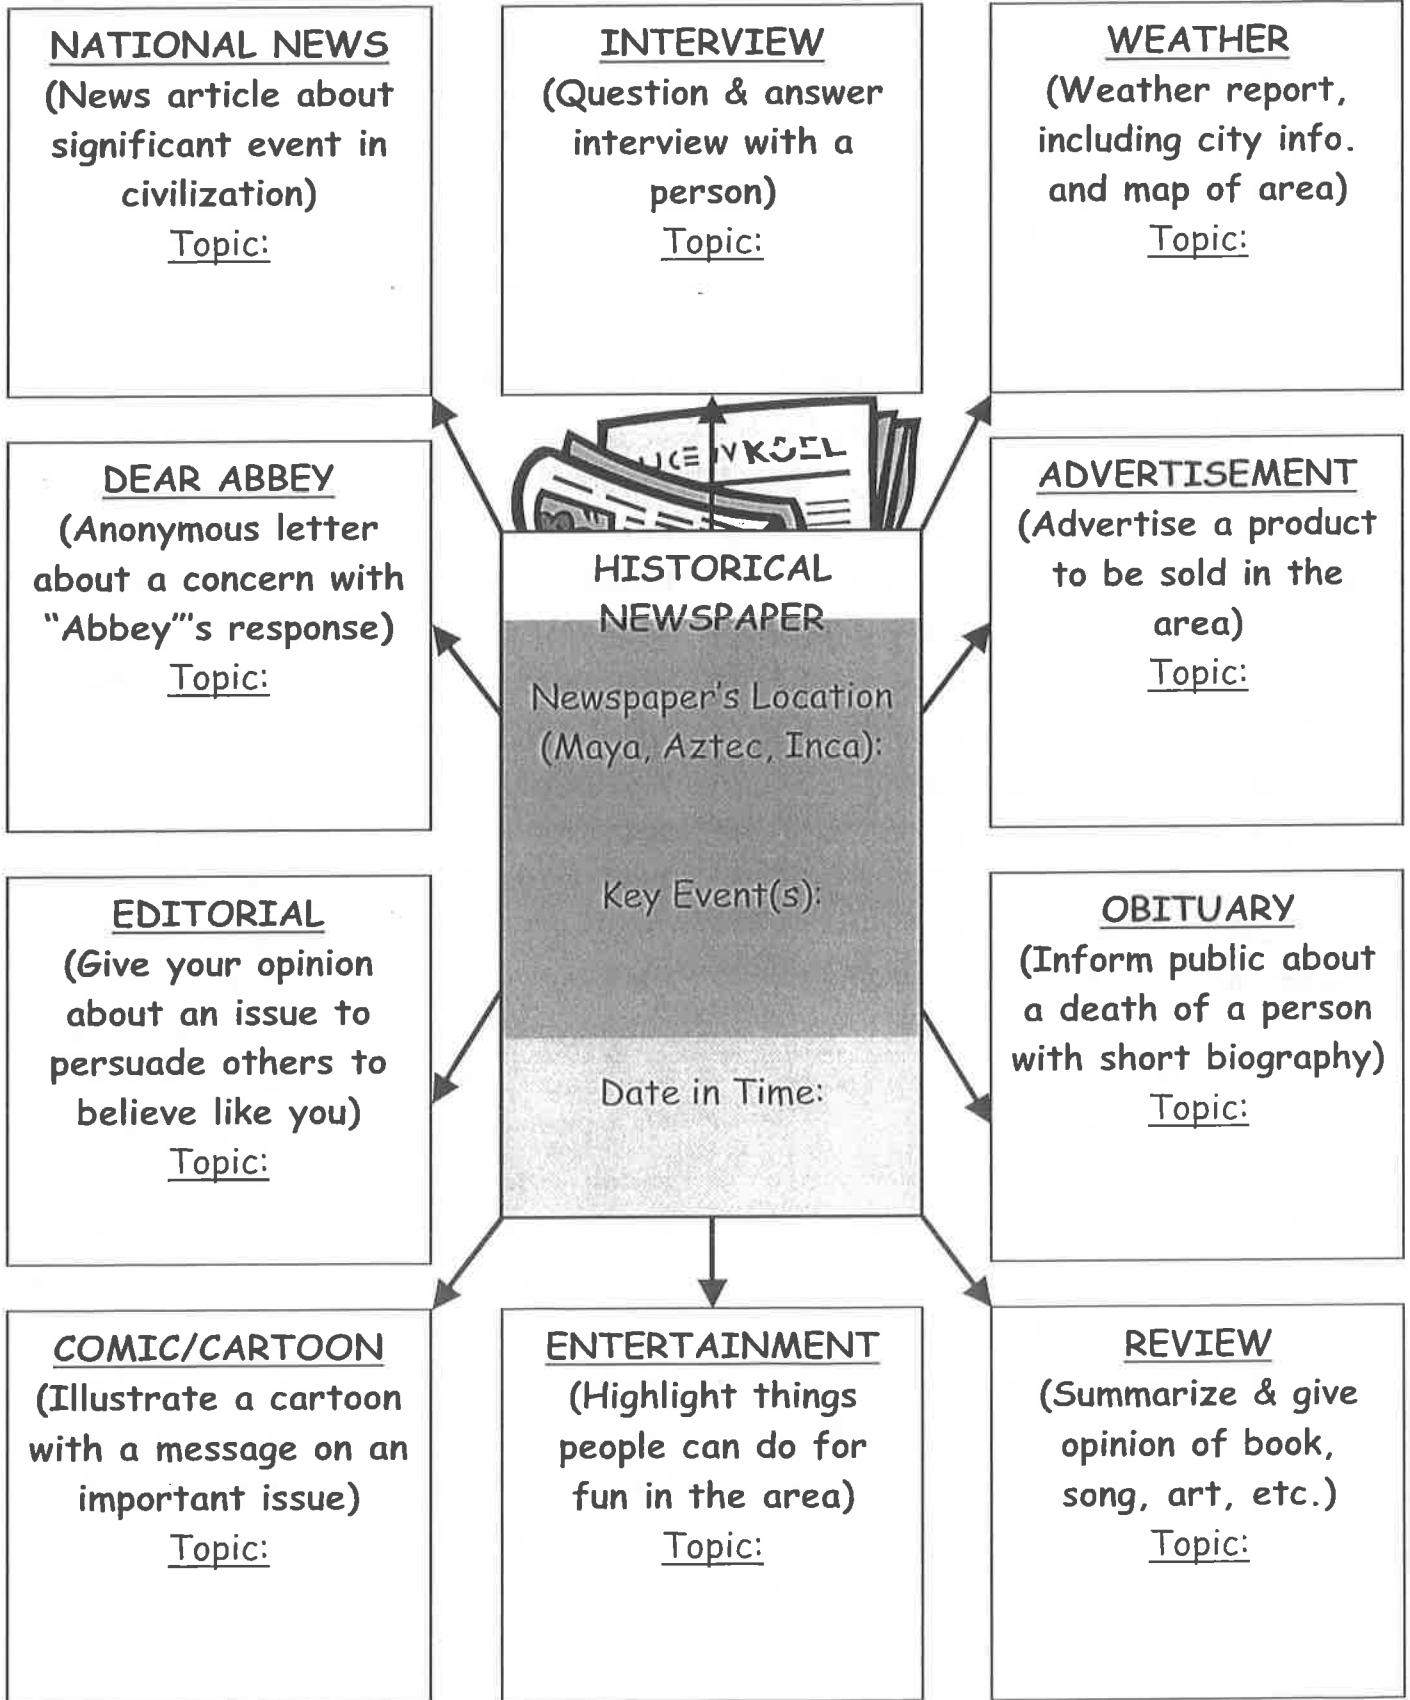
NATIONAL NEWS
(News article about significant event in civilization)
Topic:

INTERVIEW
(Question & answer interview with a person)
Topic:

WEATHER
(Weather report, including city info. and map of area)
Topic:

DEAR ABBEY
(Anonymous letter about a concern with "Abbey"'s response)
Topic:

HISTORICAL NEWSPAPER

Newspaper's Location (Maya, Aztec, Inca):

Key Event(s):

Date in Time:

ADVERTISEMENT
(Advertise a product to be sold in the area)
Topic:

EDITORIAL
(Give your opinion about an issue to persuade others to believe like you)
Topic:

OBITUARY
(Inform public about a death of a person with short biography)
Topic:

COMIC/CARTOON
(Illustrate a cartoon with a message on an important issue)
Topic:

ENTERTAINMENT
(Highlight things people can do for fun in the area)
Topic:

REVIEW
(Summarize & give opinion of book, song, art, etc.)
Topic: